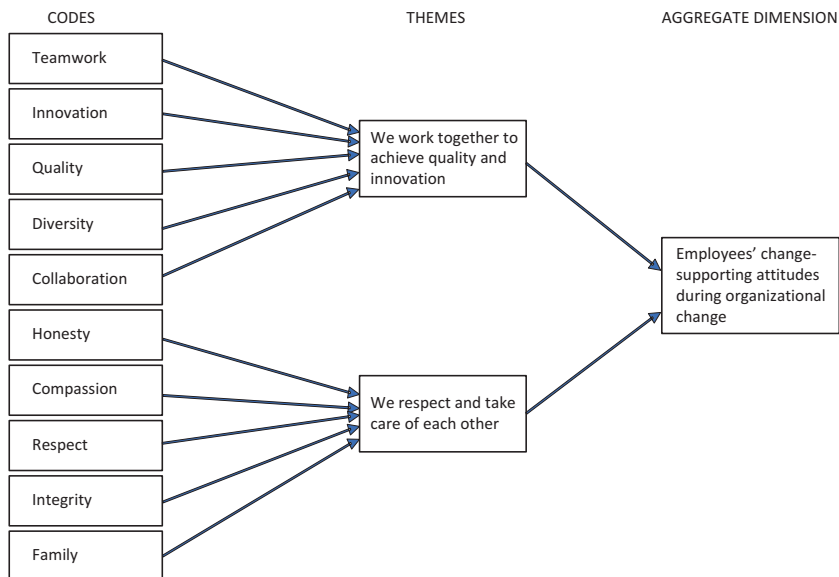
CODES

THEMES

AGGREGATE DIMENSION

Teamwork

Innovation

Quality

Diversity

Collaboration

Honesty

Compassion

Respect

Integrity

Family

We work together to achieve quality and innovation

We respect and take care of each other

Employees' change-supporting attitudes during organizational change